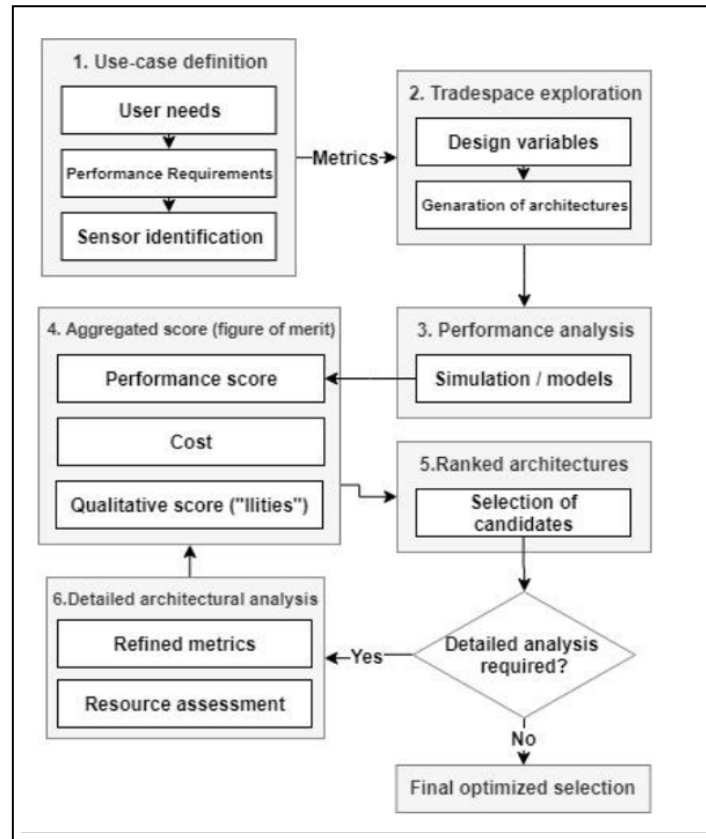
1. Use-case definition

User needs

Performance Requirements

Sensor identification

Metrics

2. Tradespace exploration

Design variables

Genaration of architectures

3. Performance analysis

Simulation / models

4. Aggregated score (figure of merit)

Performance score

Cost

Qualitative score ("Ilities")

5.Ranked architectures

Selection of candidates

Detailed analysis required?

Yes

No

6.Detailed architectural analysis

Refined metrics

Resource assessment

Final optimized selection